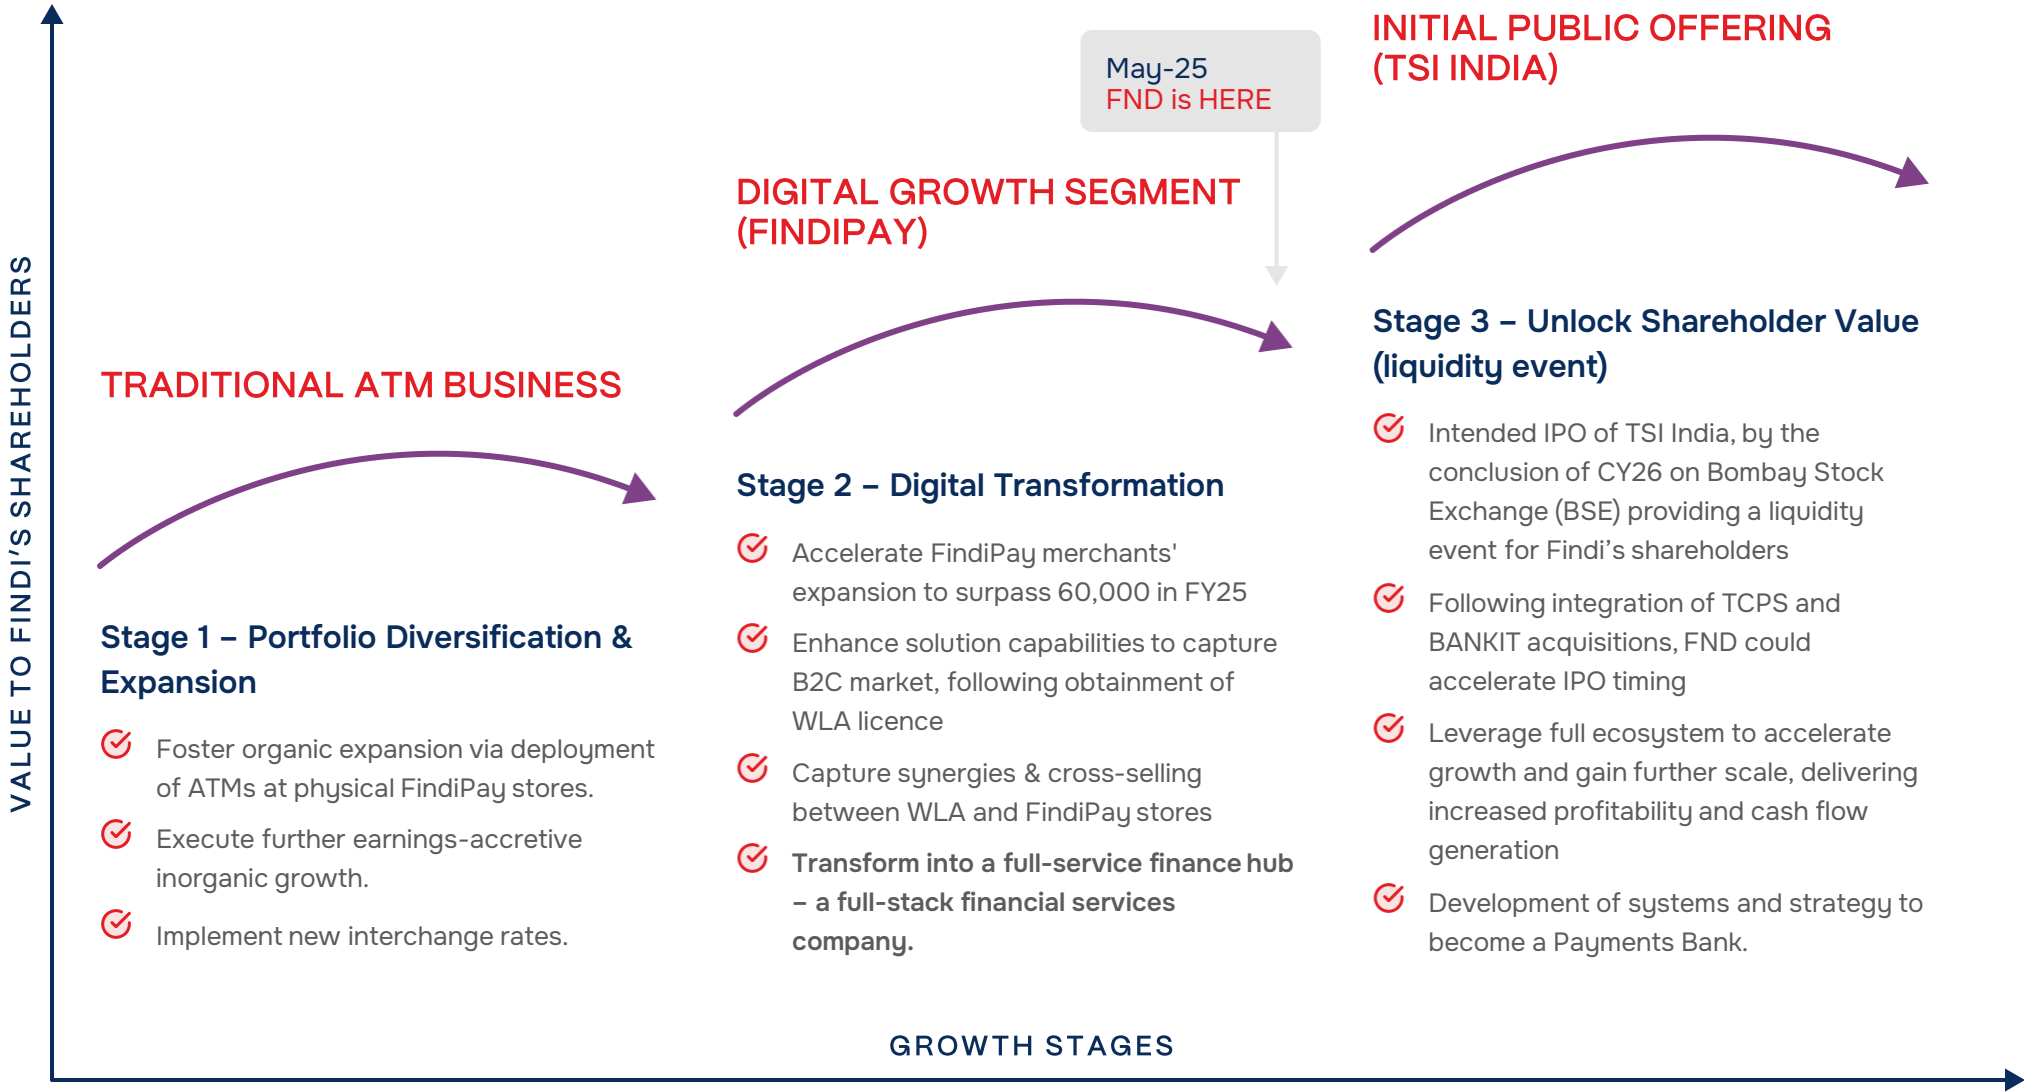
VALUE TO FINDI'S SHAREHOLDERS

May-25
FND is HERE

INITIAL PUBLIC OFFERING (TSI INDIA)

DIGITAL GROWTH SEGMENT (FINDIPAY)

TRADITIONAL ATM BUSINESS

Stage 1 – Portfolio Diversification & Expansion

Foster organic expansion via deployment of ATMs at physical FindiPay stores.

Execute further earnings-accretive inorganic growth.

Implement new interchange rates.

Stage 2 – Digital Transformation

Accelerate FindiPay merchants' expansion to surpass 60,000 in FY25

Enhance solution capabilities to capture B2C market, following obtainment of WLA licence

Capture synergies & cross-selling between WLA and FindiPay stores

Transform into a full-service finance hub – a full-stack financial services company.

Stage 3 – Unlock Shareholder Value (liquidity event)

Intended IPO of TSI India, by the conclusion of CY26 on Bombay Stock Exchange (BSE) providing a liquidity event for Findi's shareholders

Following integration of TCPS and BANKIT acquisitions, FND could accelerate IPO timing

Leverage full ecosystem to accelerate growth and gain further scale, delivering increased profitability and cash flow generation

Development of systems and strategy to become a Payments Bank.

GROWTH STAGES